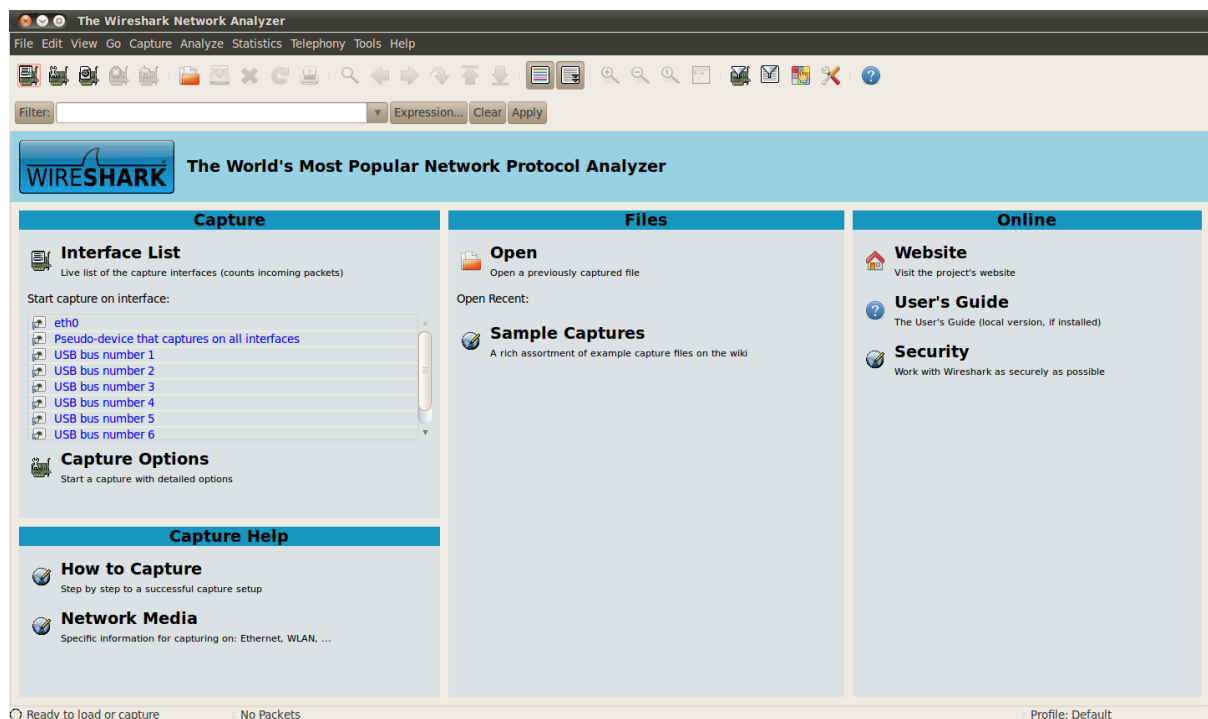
The Wireshark Network Analyzer

File Edit View Go Capture Analyze Statistics Telephony Tools Help

Filter: Expression... Clear Apply

WIRESHARK The World's Most Popular Network Protocol Analyzer

Capture

Interface List
Live list of the capture interfaces (counts incoming packets)

Start capture on interface:

eth0
Pseudo-device that captures on all interfaces
USB bus number 1
USB bus number 2
USB bus number 3
USB bus number 4
USB bus number 5
USB bus number 6

Capture Options
Start a capture with detailed options

Capture Help

How to Capture
Step by step to a successful capture setup

Network Media
Specific information for capturing on: Ethernet, WLAN, ...

Files

Open
Open a previously captured file

Open Recent:

Sample Captures
A rich assortment of example capture files on the wiki

Online

Website
Visit the project's website

User's Guide
The User's Guide (local version, if installed)

Security
Work with Wireshark as securely as possible

Ready to load or capture | No Packets | Profile: Default